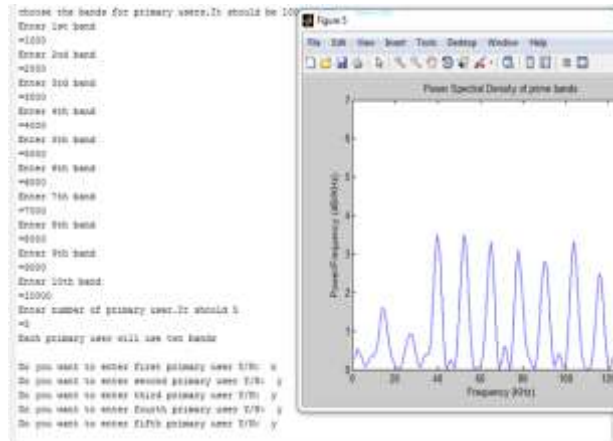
choose the bands for primary users.It should be 10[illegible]
Enter 1st band
=1000
Enter 2nd band
=2000
Enter 3rd band
=3000
Enter 4th band
=4000
Enter 5th band
=5000
Enter 6th band
=6000
Enter 7th band
=7000
Enter 8th band
=8000
Enter 9th band
=9000
Enter 10th band
=10000
Enter number of primary user.It should 5
=5
Each primary user will use two bands

Do you want to enter first primary user Y/N: n
Do you want to enter second primary user Y/N: y
Do you want to enter third primary user Y/N: y
Do you want to enter fourth primary user Y/N: y
Do you want to enter fifth primary user Y/N: y

Figure 5
File Edit View Insert Tools Desktop Window Help
Power Spectral Density of prime bands
Power/Frequency (dB/kHz)
7
6
5
4
3
2
1
0
0 20 40 60 80 100 120
Frequency (KHz)